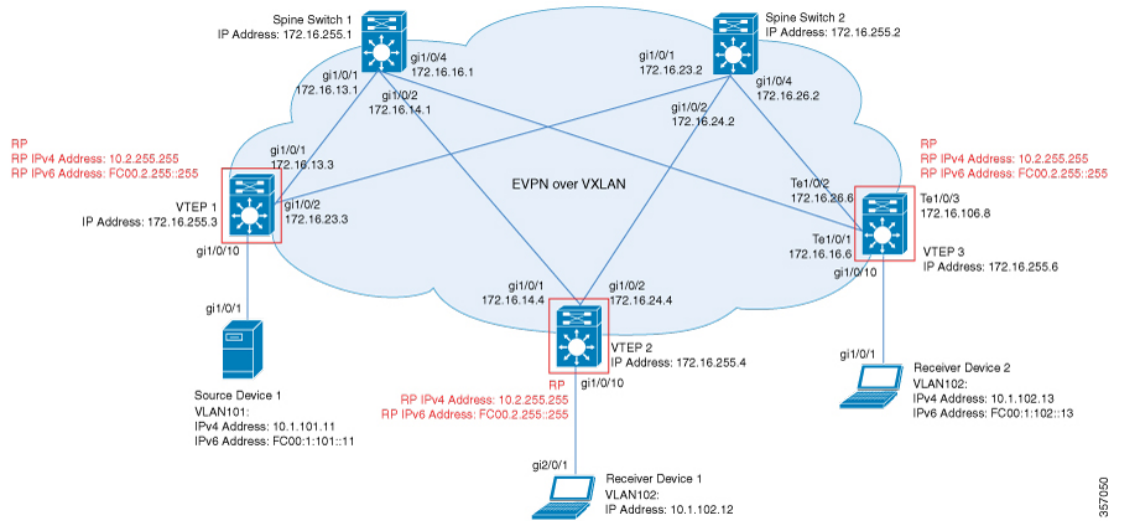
Spine Switch 1
IP Address: 172.16.255.1

Spine Switch 2
IP Address: 172.16.255.2

gi1/0/4
172.16.16.1

gi1/0/1
172.16.13.1

gi1/0/2
172.16.14.1

gi1/0/1
172.16.23.2

gi1/0/4
172.16.26.2

gi1/0/2
172.16.24.2

RP
RP IPv4 Address: 10.2.255.255
RP IPv6 Address: FC00.2.255::255

gi1/0/1
172.16.13.3

VTEP 1
IP Address: 172.16.255.3

gi1/0/2
172.16.23.3

gi1/0/10

EVPN over VXLAN

RP
RP IPv4 Address: 10.2.255.255
RP IPv6 Address: FC00.2.255::255

Te1/0/2
172.16.26.6

Te1/0/3
172.16.106.8

Te1/0/1
172.16.16.6

VTEP 3
IP Address: 172.16.255.6

gi1/0/10

gi1/0/1
172.16.14.4

gi1/0/2
172.16.24.4

VTEP 2
IP Address: 172.16.255.4

gi1/0/1

Source Device 1
VLAN101:
IPv4 Address: 10.1.101.11
IPv6 Address: FC00:1:101::11

RP
gi1/0/10
RP IPv4 Address: 10.2.255.255
RP IPv6 Address: FC00.2.255::255

gi1/0/1

Receiver Device 2
VLAN102:
IPv4 Address: 10.1.102.13
IPv6 Address: FC00:1:102::13

gi2/0/1

Receiver Device 1
VLAN102:
IP Address: 10.1.102.12

357050